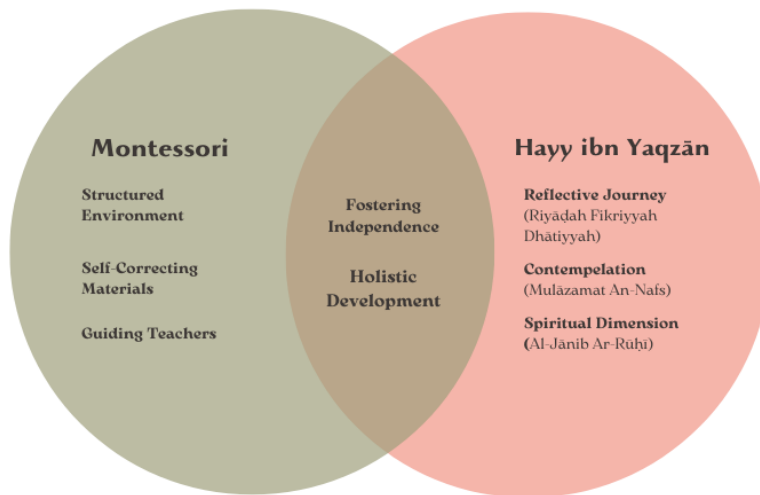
Montessori

Structured Environment

Self-Correcting Materials

Guiding Teachers

Fostering Independence

Holistic Development

Hayy ibn Yaqzān

Reflective Journey (Riyāḍah Fikriyyah Dhātiyyah)

Contempelation (Mulāzamat An-Nafs)

Spiritual Dimension (Al-Jānib Ar-Rūḥi)